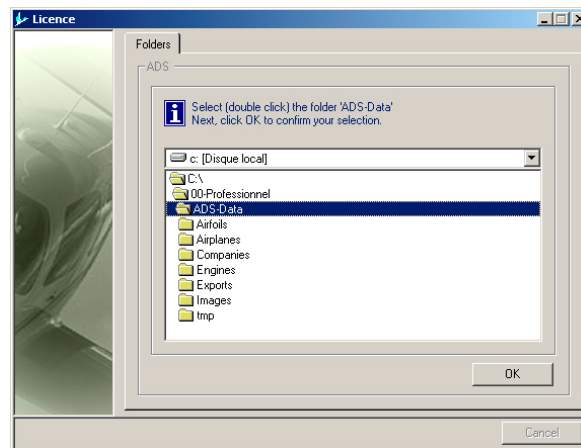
Licence

Folders

ADS

Select (double click) the folder 'ADS-Data'
Next, click OK to confirm your selection.

c: [Disque local]

C:\
00-Professionnel
ADS-Data
Airfoils
Airplanes
Companies
Engines
Exports
Images
tmp

OK

Cancel